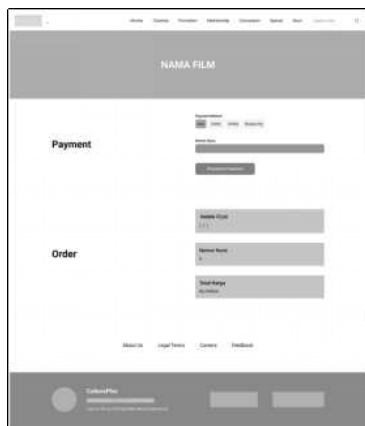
Home Cinema Promotion Membership Concession Special Store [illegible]

NAMA FILM

Payment

Payment Method

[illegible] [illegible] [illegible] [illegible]

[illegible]

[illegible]

Order

Nomor Kursi
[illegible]

Nomor Studio
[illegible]

Total Harga
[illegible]

About Us Legal Terms Careers Feedback

CinemaPlus

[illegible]